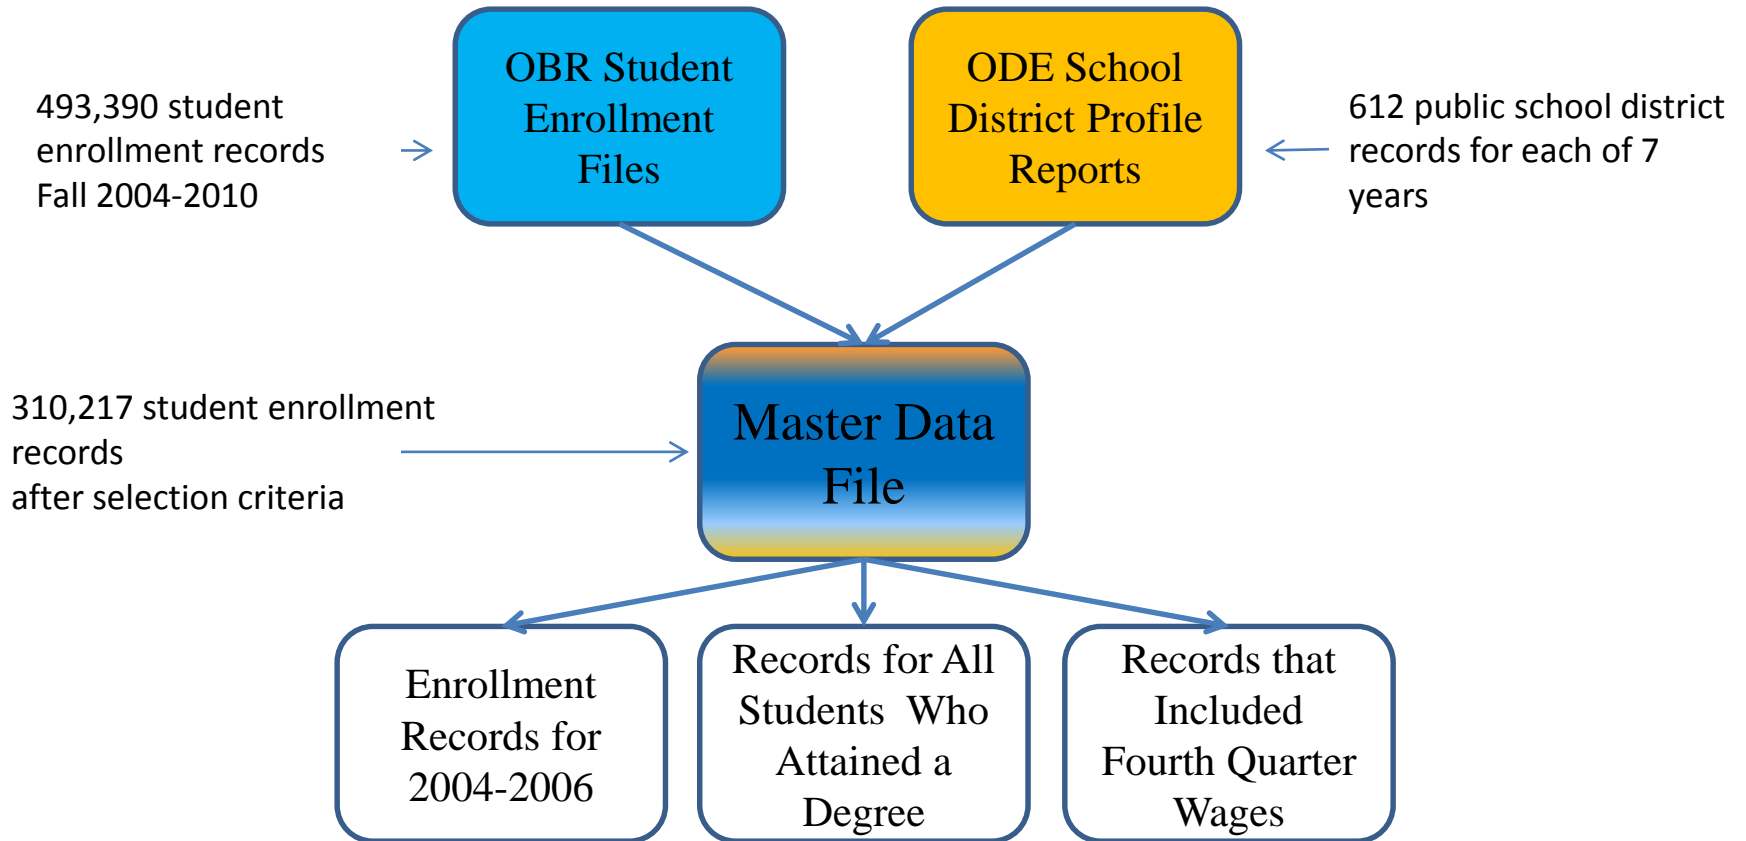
493,390 student enrollment records Fall 2004-2010

OBR Student Enrollment Files

ODE School District Profile Reports

612 public school district records for each of 7 years

310,217 student enrollment records
after selection criteria

Master Data File

Enrollment Records for 2004-2006

Records for All Students Who Attained a Degree

Records that Included Fourth Quarter Wages